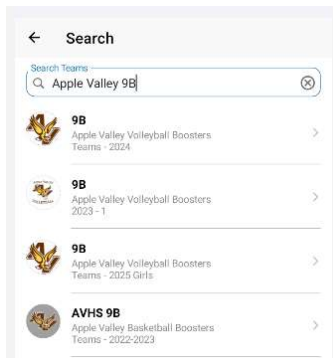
← Search

Search Teams
Apple Valley 9B

9B
Apple Valley Volleyball Boosters
Teams - 2024

9B
Apple Valley Volleyball Boosters
2023 - 1

9B
Apple Valley Volleyball Boosters
Teams - 2025 Girls

AVHS 9B
Apple Valley Basketball Boosters
Teams - 2022-2023